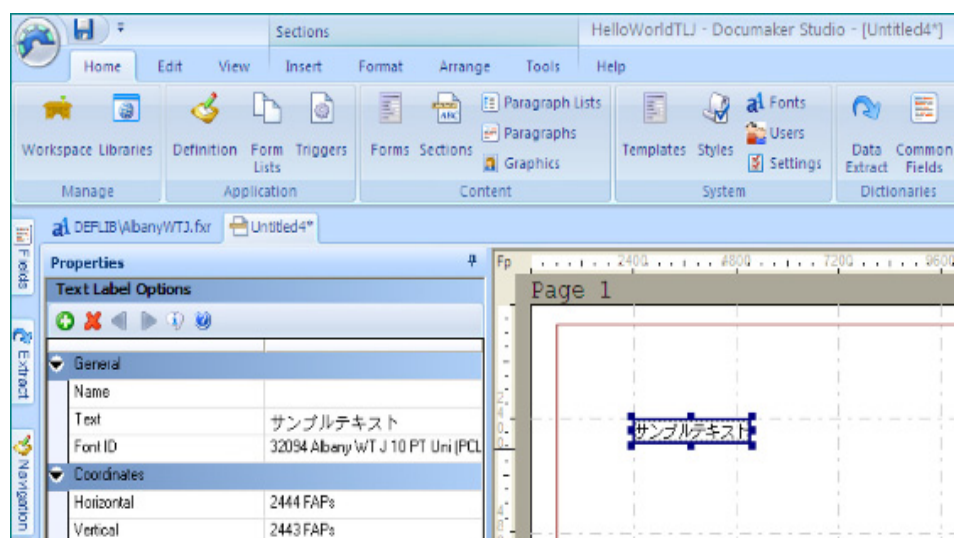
Sections

HelloWorldTLJ - Documaker Studio - [Untitled4*]

Home Edit View Insert Format Arrange Tools Help

Workspace Libraries

Manage

Definition Form Lists Triggers

Application

Forms Sections Paragraph Lists Paragraphs Graphics

Content

Templates Styles Fonts Users Settings

System

Data Extract Common Fields

Dictionaries

DEFLIB\AlbanyWTJ.fxr Untitled4*

Fields Extract Navigation

Properties

Text Label Options

General

| | |
|---|---|
| Name | |
| Text | サンプルテキスト |
| Font ID | 32094 Albany WT J 10 PT Uni (PCL |

Coordinates

| | |
|---|---|
| Horizontal | 2444 FAPs |
| Vertical | 2443 FAPs |

Fp 2400 4800 7200 9600

Page 1

サンプルテキスト